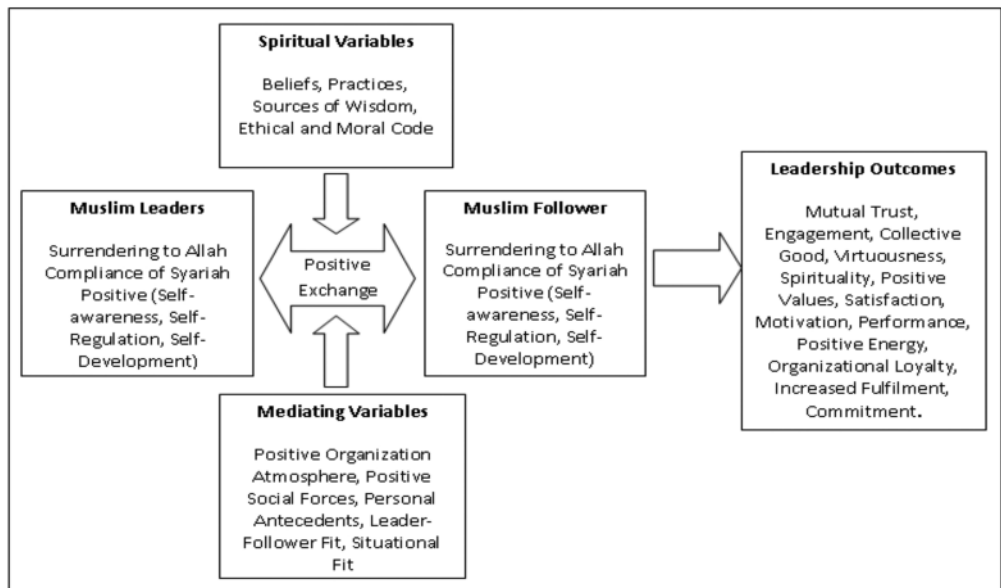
**Spiritual Variables**

Beliefs, Practices, Sources of Wisdom, Ethical and Moral Code

**Muslim Leaders**

Surrendering to Allah Compliance of Syariah Positive (Self-awareness, Self-Regulation, Self-Development)

Positive Exchange

**Muslim Follower**

Surrendering to Allah Compliance of Syariah Positive (Self-awareness, Self-Regulation, Self-Development)

**Leadership Outcomes**

Mutual Trust, Engagement, Collective Good, Virtuousness, Spirituality, Positive Values, Satisfaction, Motivation, Performance, Positive Energy, Organizational Loyalty, Increased Fulfilment, Commitment.

**Mediating Variables**

Positive Organization Atmosphere, Positive Social Forces, Personal Antecedents, Leader-Follower Fit, Situational Fit